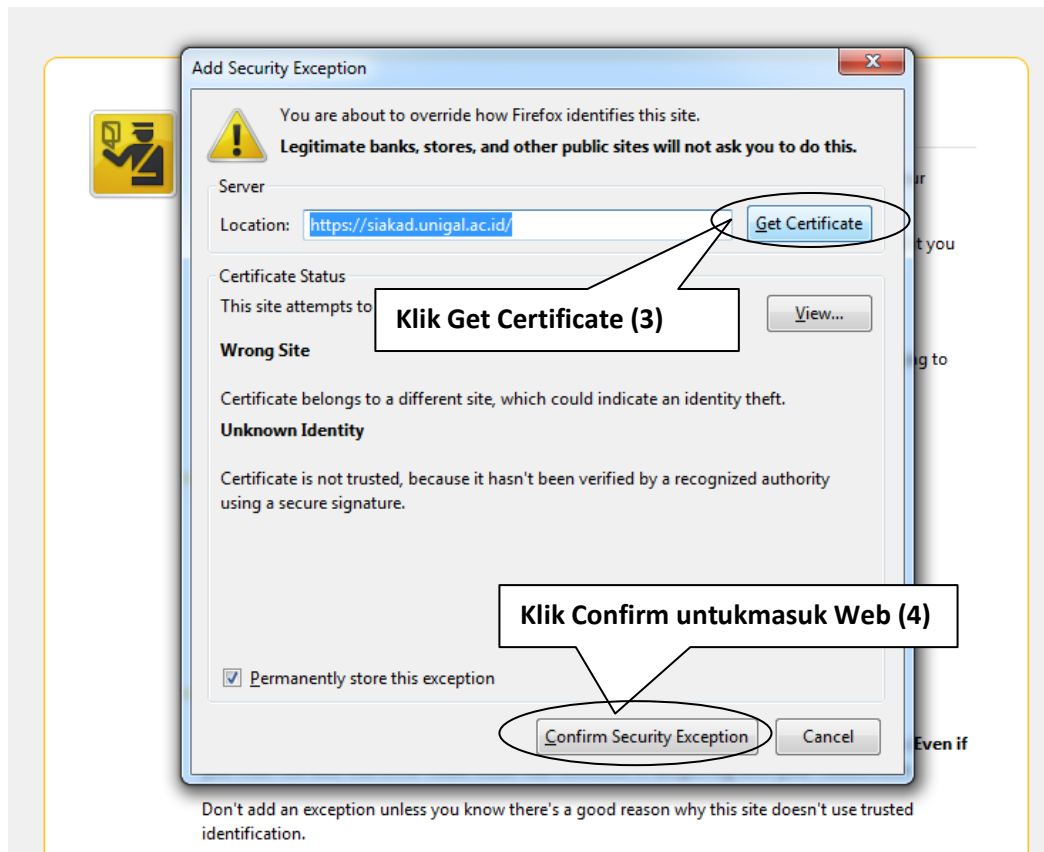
Add Security Exception

You are about to override how Firefox identifies this site.
**Legitimate banks, stores, and other public sites will not ask you to do this.**

Server

Location: https://siakad.unigal.ac.id/

Get Certificate

Klik Get Certificate (3)

Certificate Status

This site attempts to

View...

**Wrong Site**

Certificate belongs to a different site, which could indicate an identity theft.

**Unknown Identity**

Certificate is not trusted, because it hasn't been verified by a recognized authority using a secure signature.

Klik Confirm untukmasuk Web (4)

Permanently store this exception

Confirm Security Exception

Cancel

ur

t you

g to

Even if

Don't add an exception unless you know there's a good reason why this site doesn't use trusted identification.